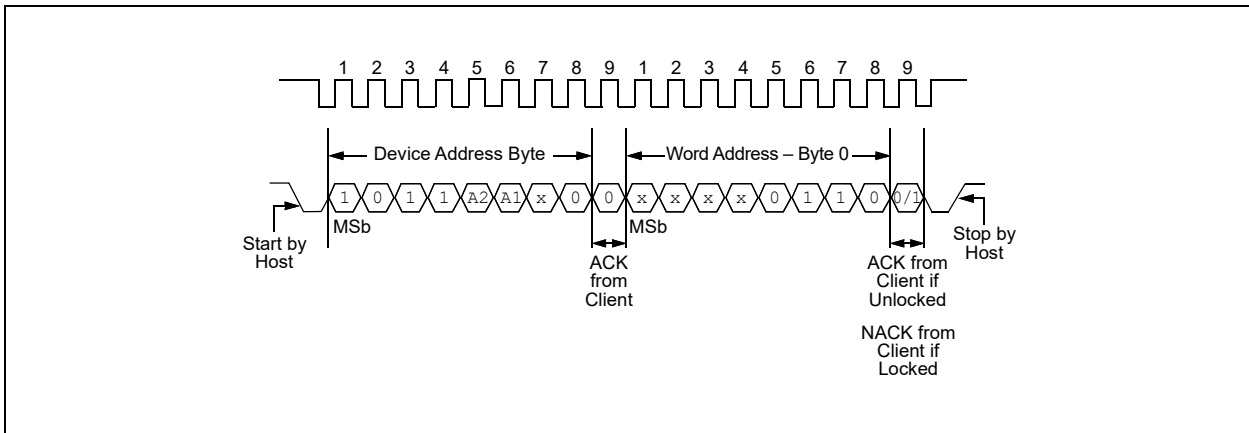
1 2 3 4 5 6 7 8 9 1 2 3 4 5 6 7 8 9

Device Address Byte

Word Address – Byte 0

1 0 1 1 A2 A1 x 0 0 x x x x 0 1 1 0 0/1

Start by Host

MSb

MSb

ACK from Client

ACK from Client if Unlocked

NACK from Client if Locked

Stop by Host